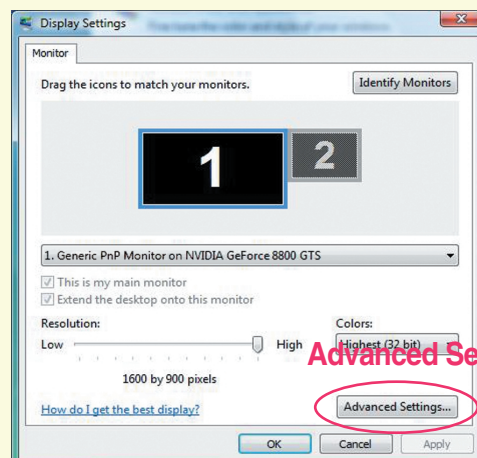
Display Settings

Monitor

Drag the icons to match your monitors.

Identify Monitors

1

2

1. Generic PnP Monitor on NVIDIA GeForce 8800 GTS

This is my main monitor

Extend the desktop onto this monitor

Resolution:

Low

High

1600 by 900 pixels

Colors:

Highest (32 bit)

Advanced Se

How do I get the best display?

Advanced Settings...

OK

Cancel

Apply